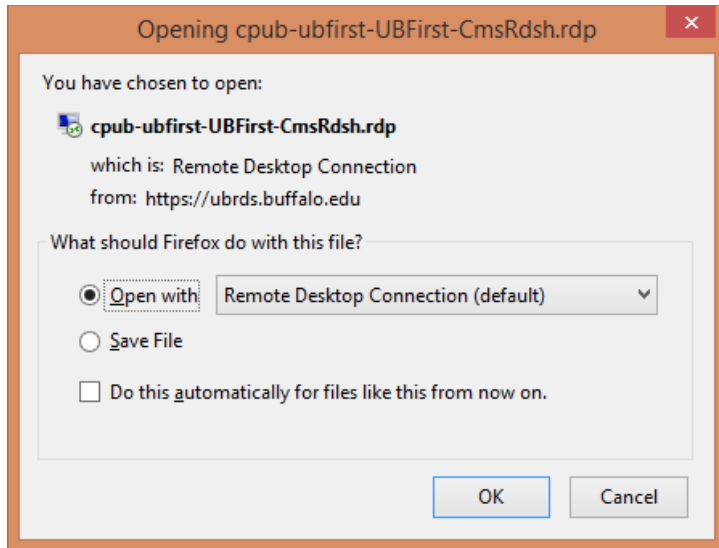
Opening cpub-ubfirst-UBFirst-CmsRdsh.rdp

You have chosen to open:

cpub-ubfirst-UBFirst-CmsRdsh.rdp

which is: Remote Desktop Connection

from: https://ubrds.buffalo.edu

What should Firefox do with this file?

Open with Remote Desktop Connection (default)

Save File

Do this automatically for files like this from now on.

OK Cancel